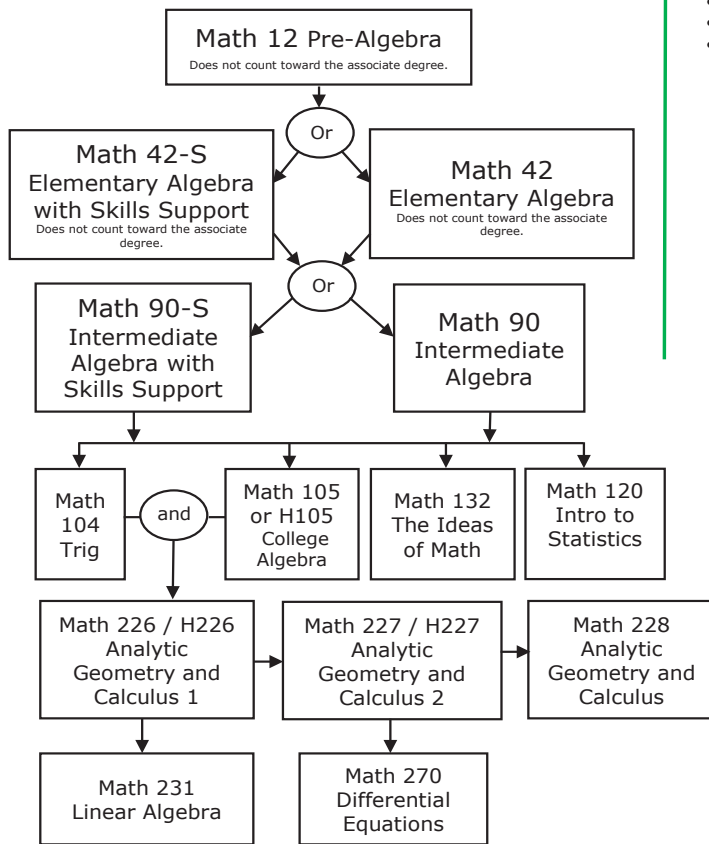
Math 12 Pre-Algebra
Does not count toward the associate degree.

Or

Math 42-S
Elementary Algebra with Skills Support
Does not count toward the associate degree.

Math 42
Elementary Algebra
Does not count toward the associate degree.

Or

Math 90-S
Intermediate Algebra with Skills Support

Math 90
Intermediate Algebra

Math 104
Trig

and

Math 105 or H105
College Algebra

Math 132
The Ideas of Math

Math 120
Intro to Statistics

Math 226 / H226
Analytic Geometry and Calculus 1

Math 227 / H227
Analytic Geometry and Calculus 2

Math 228
Analytic Geometry and Calculus

Math 231
Linear Algebra

Math 270
Differential Equations